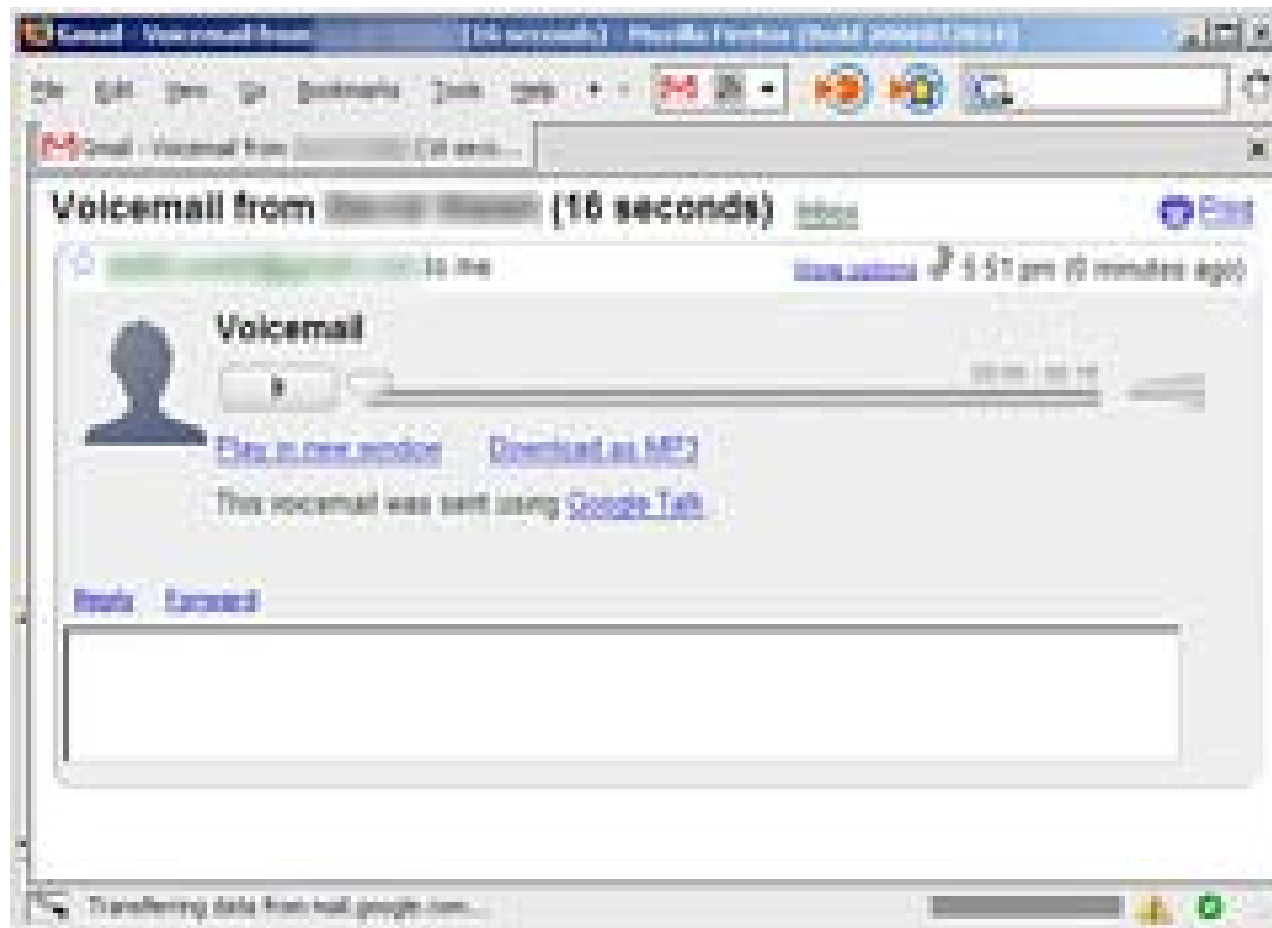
Gmail - Voicemail from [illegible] (16 seconds) - Mozilla Firefox (Build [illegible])

File Edit View Go Bookmarks Tools Help

Gmail - Voicemail from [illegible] (16 seco...

Voicemail from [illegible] (16 seconds) Inbox

Print

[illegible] to me

more options 5:51 pm (0 minutes ago)

Voicemail

00:00 / 00:16

Play in new window Download as MP3

This voicemail was sent using Google Talk.

Reply Forward

Transferring data from mail.google.com...